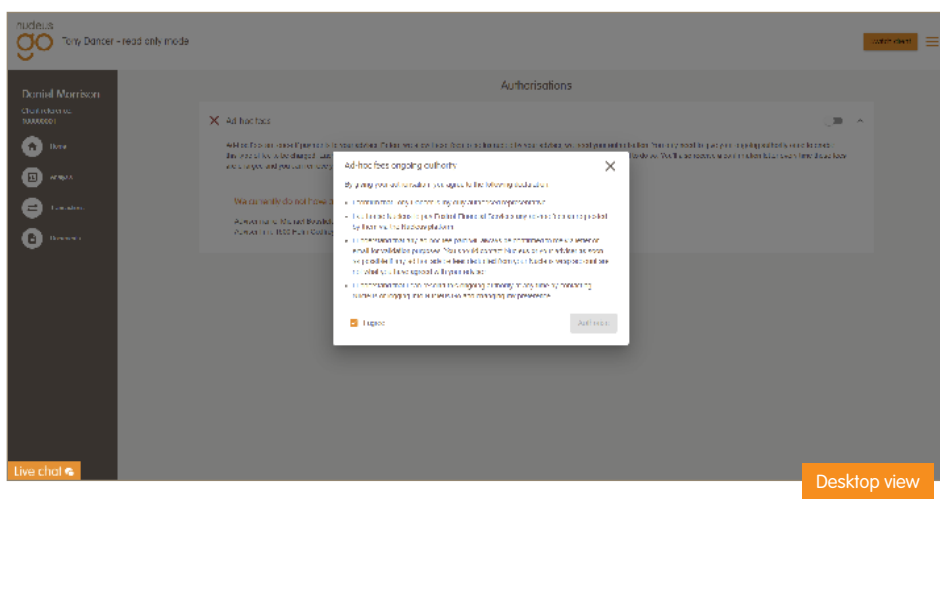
nucleus
go
Tony Dancer - read only mode

Daniel Morrison
Client reference
00000001

Home
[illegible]
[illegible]
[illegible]

Live chat

Authorisations

Ad-hoc fees

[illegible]

Ad-hoc fees ongoing authority

By giving your authorisation you agree to the following declaration

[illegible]

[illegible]

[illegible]

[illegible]

I agree

Authorise

Desktop view